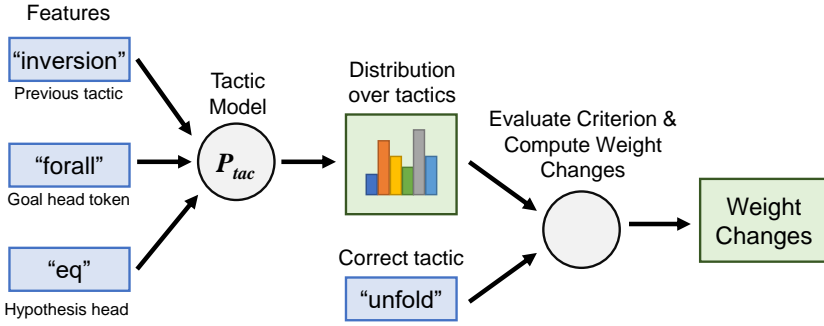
Features

"inversion"
Previous tactic

"forall"
Goal head token

"eq"
Hypothesis head

Tactic Model

$P_{tac}$

Distribution over tactics

Evaluate Criterion & Compute Weight Changes

Correct tactic

"unfold"

Weight Changes